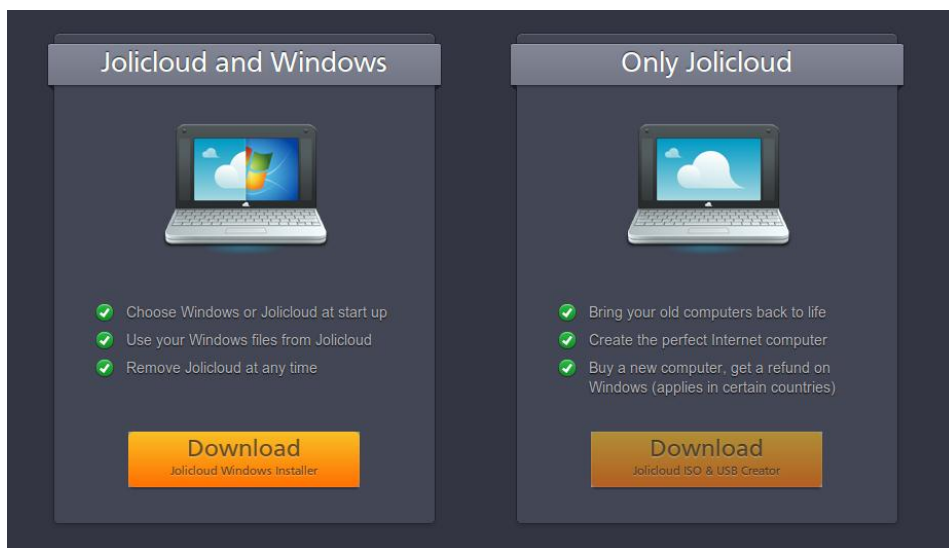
Jolicloud and Windows

Choose Windows or Jolicloud at start up
Use your Windows files from Jolicloud
Remove Jolicloud at any time

Download
Jolicloud Windows Installer

Only Jolicloud

Bring your old computers back to life
Create the perfect Internet computer
Buy a new computer, get a refund on Windows (applies in certain countries)

Download
Jolicloud ISO & USB Creator